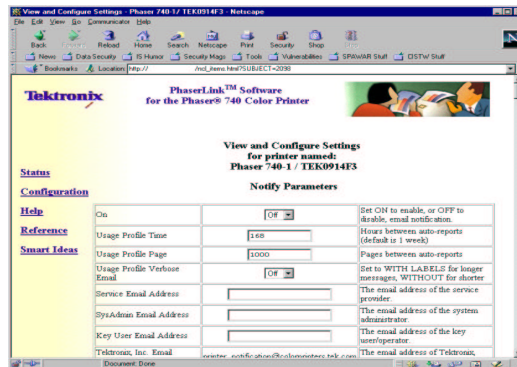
View and Configure Settings - Phaser 740-1/ TEK0914F3 - Netscape

File Edit View Go Communicator Help

Back Forward Reload Home Search Netscape Print Security Shop Stop

News Data Security IS Humor Security Mags Tools Vulnerabilities SPAWAR Stuff DSTW Stuff

Bookmarks Location: http:// /ncl_items.html?SUBJECT=2098

Tektronix

PhaserLink™ Software
for the Phaser® 740 Color Printer

View and Configure Settings
for printer named:
Phaser 740-1 / TEK0914F3

Notify Parameters

Status

Configuration

Help

Reference

Smart Ideas

| On | Off | Set ON to enable, or OFF to disable, email notification. |
|---|---|---|
| Usage Profile Time | 168 | Hours between auto-reports (default is 1 week) |
| Usage Profile Page | 1000 | Pages between auto-reports |
| Usage Profile Verbose Email | Off | Set to WITH LABELS for longer messages, WITHOUT for shorter |
| Service Email Address | | The email address of the service provider. |
| SysAdmin Email Address | | The email address of the system administrator. |
| Key User Email Address | | The email address of the key user/operator. |
| Tektronix, Inc. Email | printer_notification@colorprinters.tek.com | The email address of Tektronix, |

Document: Done